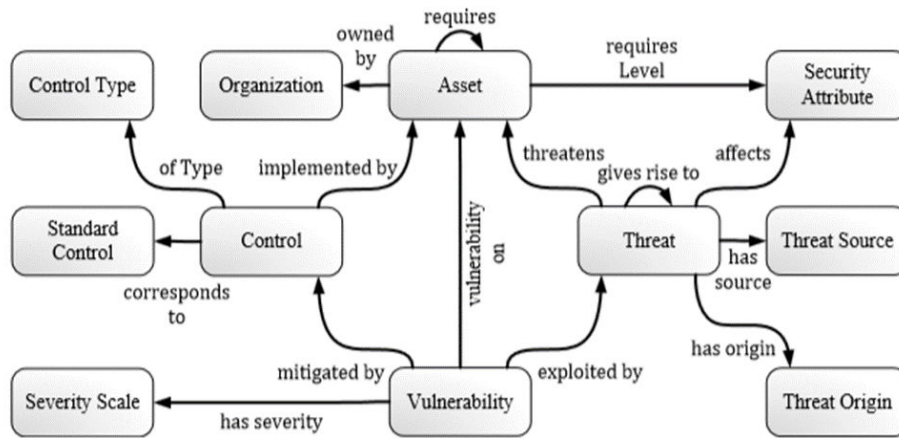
requires

owned by

requires Level

Control Type

Organization

Asset

Security Attribute

of Type

implemented by

threatens

gives rise to

affects

vulnerability on

Standard Control

Control

Threat

Threat Source

has source

corresponds to

has origin

mitigated by

exploited by

Severity Scale

has severity

Vulnerability

Threat Origin